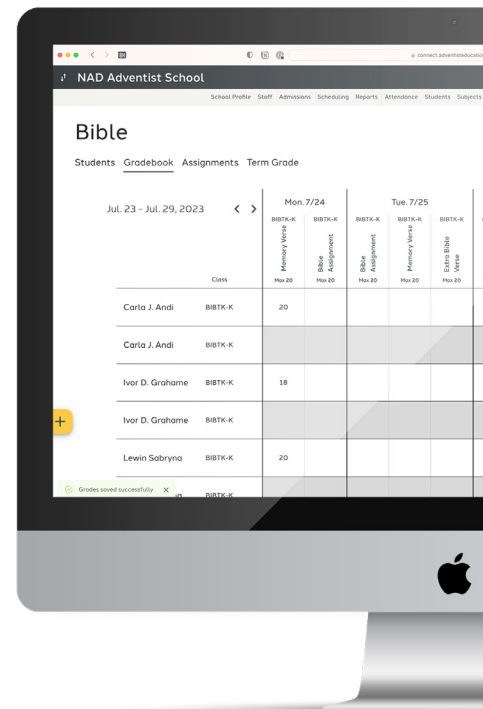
connect.adventisteducatio

NAD Adventist School

School Profile Staff Admissions Scheduling Reports Attendance Students Subjects

Bible

Students Gradebook Assignments Term Grade

Jul. 23 - Jul. 29, 2023

| | Class | Mon. 7/24 BIBTK-K Memory Verse Max 20 | BIBTK-K Bible Assignment Max 20 | Tue. 7/25 BIBTK-K Bible Assignment Max 20 | BIBTK-K Memory Verse Max 20 | BIBTK-K Extra Bible Verse Max 20 |
|---|---|---|---|---|---|---|
| Carla J. Andi | BIBTK-K | 20 | | | | |
| Carla J. Andi | BIBTK-K | | | | | |
| Ivor D. Grahame | BIBTK-K | 18 | | | | |
| Ivor D. Grahame | BIBTK-K | | | | | |
| Lewin Sabryna | BIBTK-K | 20 | | | | |
| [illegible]n | BIBTK-K | | | | | |

+

Grades saved successfully ×